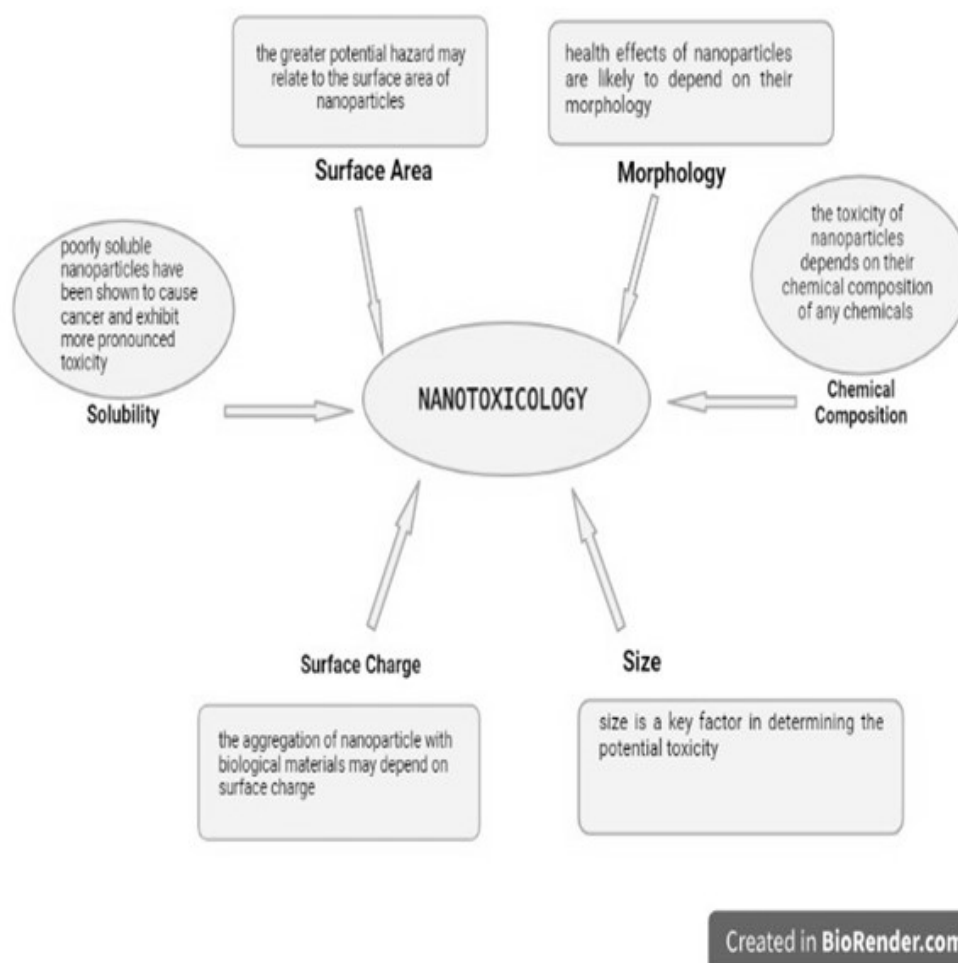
the greater potential hazard may relate to the surface area of nanoparticles

Surface Area

health effects of nanoparticles are likely to depend on their morphology

Morphology

poorly soluble nanoparticles have been shown to cause cancer and exhibit more pronounced toxicity

Solubility

the toxicity of nanoparticles depends on their chemical composition of any chemicals

Chemical Composition

NANOTOXICOLOGY

Surface Charge

Size

the aggregation of nanoparticle with biological materials may depend on surface charge

size is a key factor in determining the potential toxicity

Created in BioRender.com